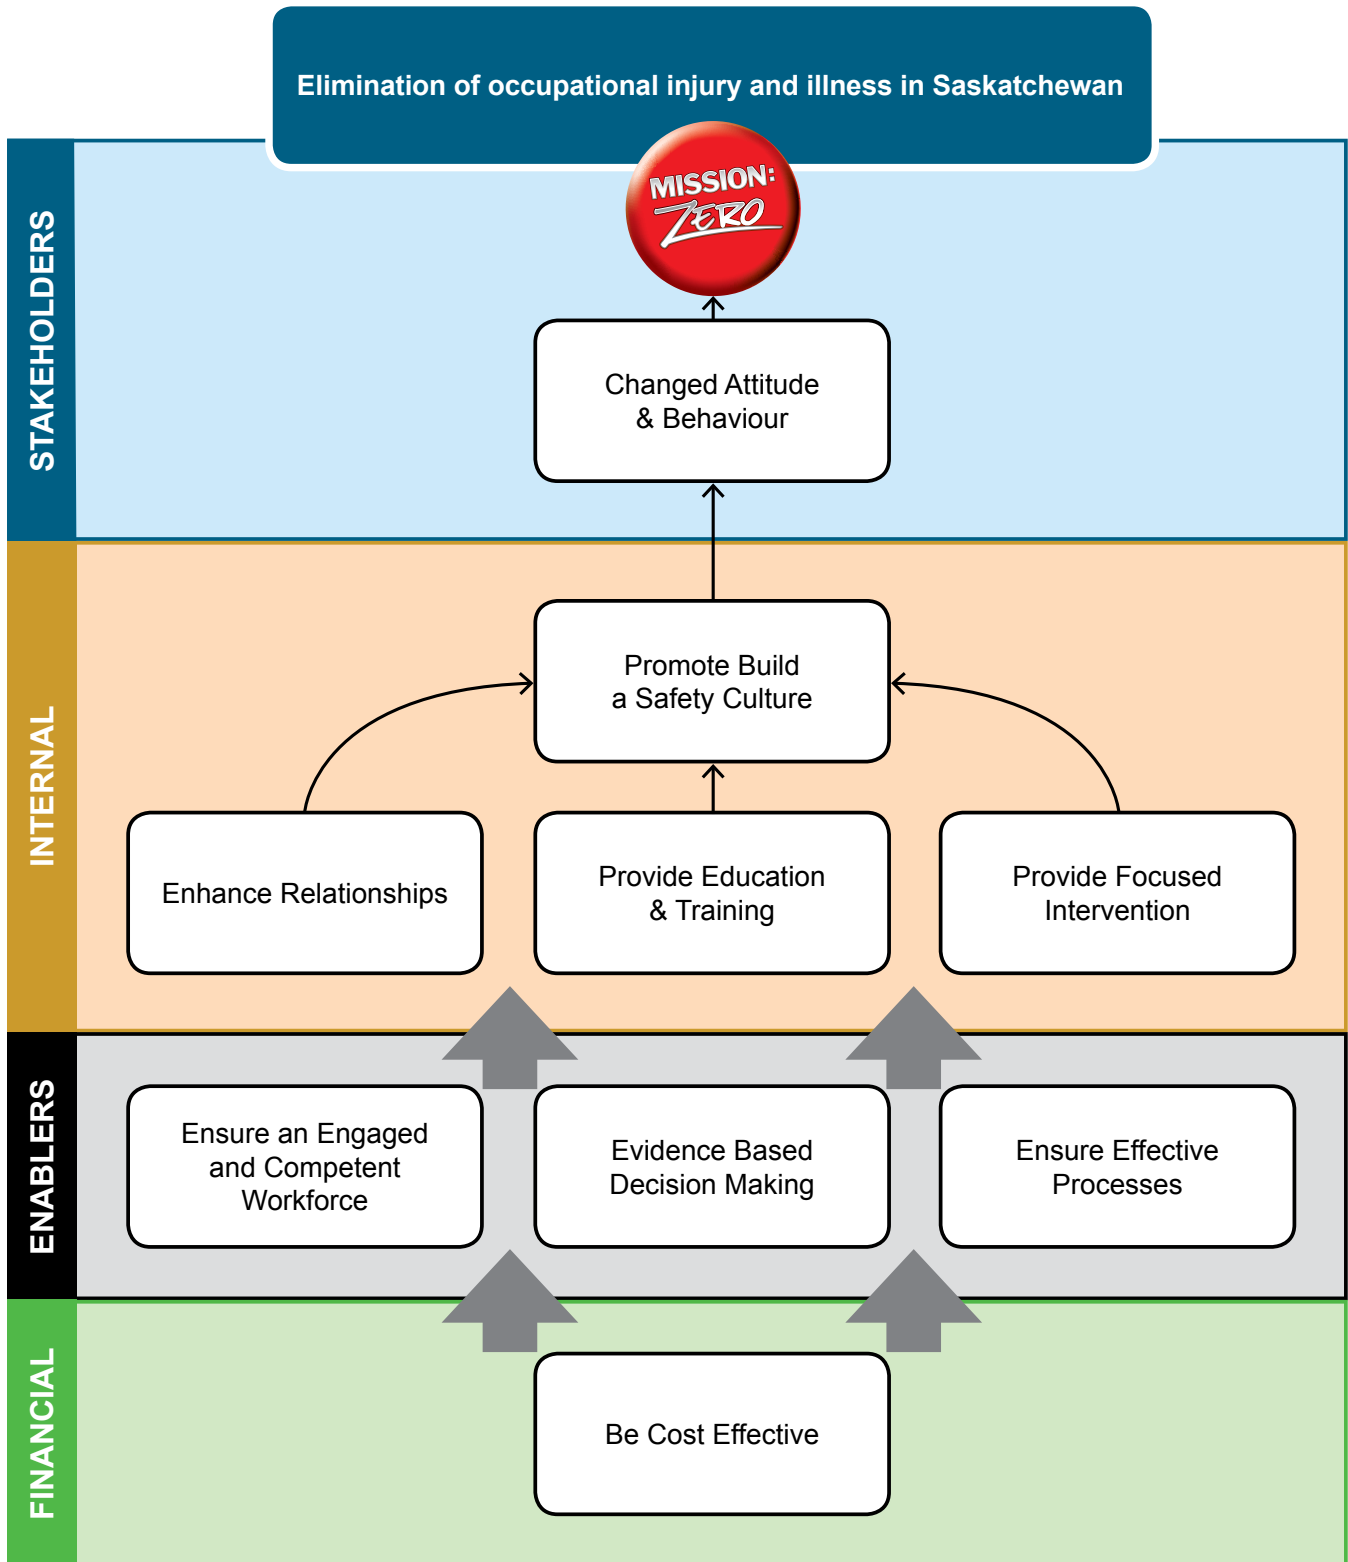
Elimination of occupational injury and illness in Saskatchewan

MISSION: ZERO

STAKEHOLDERS

Changed Attitude & Behaviour

INTERNAL

Promote Build a Safety Culture

Enhance Relationships

Provide Education & Training

Provide Focused Intervention

ENABLERS

Ensure an Engaged and Competent Workforce

Evidence Based Decision Making

Ensure Effective Processes

FINANCIAL

Be Cost Effective